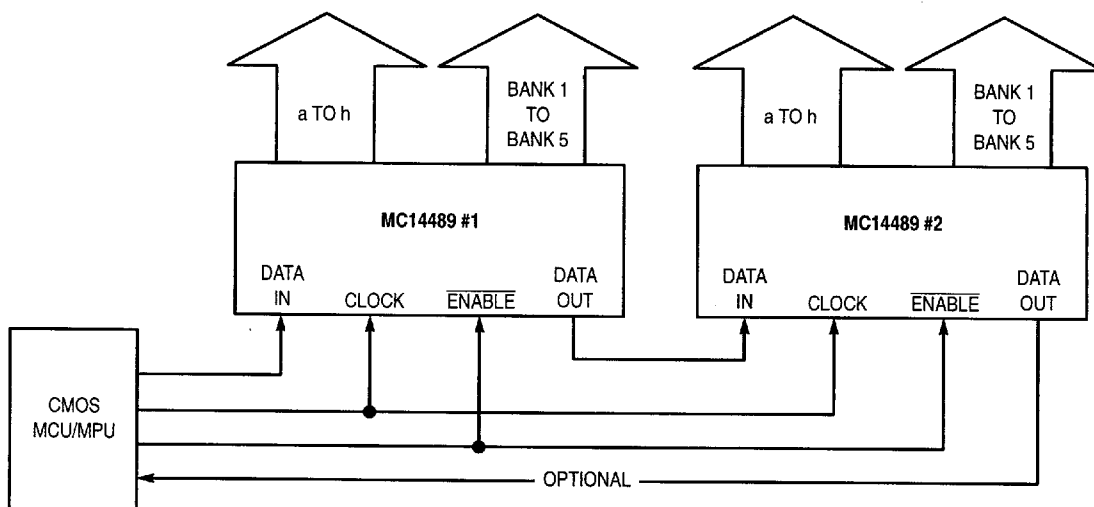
a TO h

BANK 1 TO BANK 5

MC14489 #1

DATA IN

CLOCK

$\overline{\text{ENABLE}}$

DATA OUT

a TO h

BANK 1 TO BANK 5

MC14489 #2

DATA IN

CLOCK

$\overline{\text{ENABLE}}$

DATA OUT

CMOS MCU/MPU

OPTIONAL